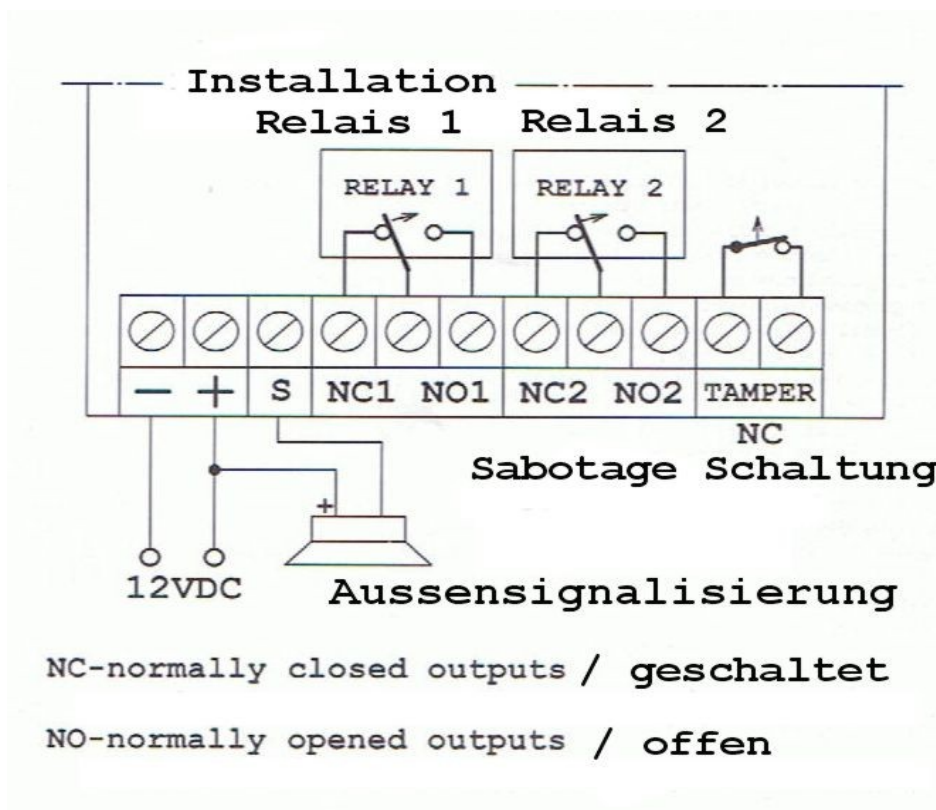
Installation

Relais 1 Relais 2

RELAY 1

RELAY 2

— + S NC1 NO1 NC2 NO2 TAMPER

NC

Sabotage Schaltung

+

12VDC

Aussensignalisierung

NC-normally closed outputs / geschaltet

NO-normally opened outputs / offen